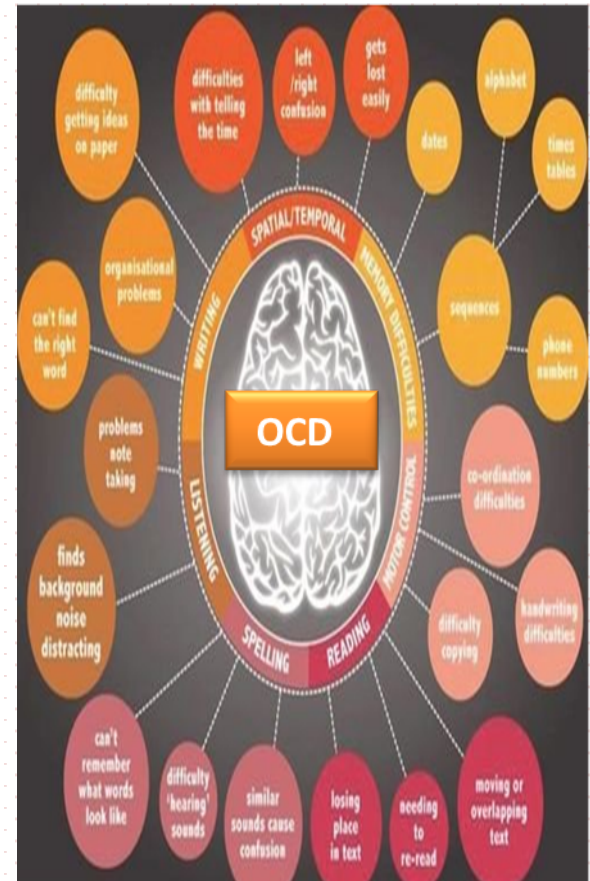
OCD

SPATIAL/TEMPORAL

difficulties with telling the time

left /right confusion

gets lost easily

MEMORY DIFFICULTIES

dates

alphabet

times tables

sequences

phone numbers

MOTOR CONTROL

co-ordination difficulties

handwriting difficulties

difficulty copying

READING

moving or overlapping text

needing to re-read

losing place in text

SPELLING

similar sounds cause confusion

difficulty 'hearing' sounds

can't remember what words look like

LISTENING

finds background noise distracting

problems note taking

WRITING

can't find the right word

organisational problems

difficulty getting ideas on paper